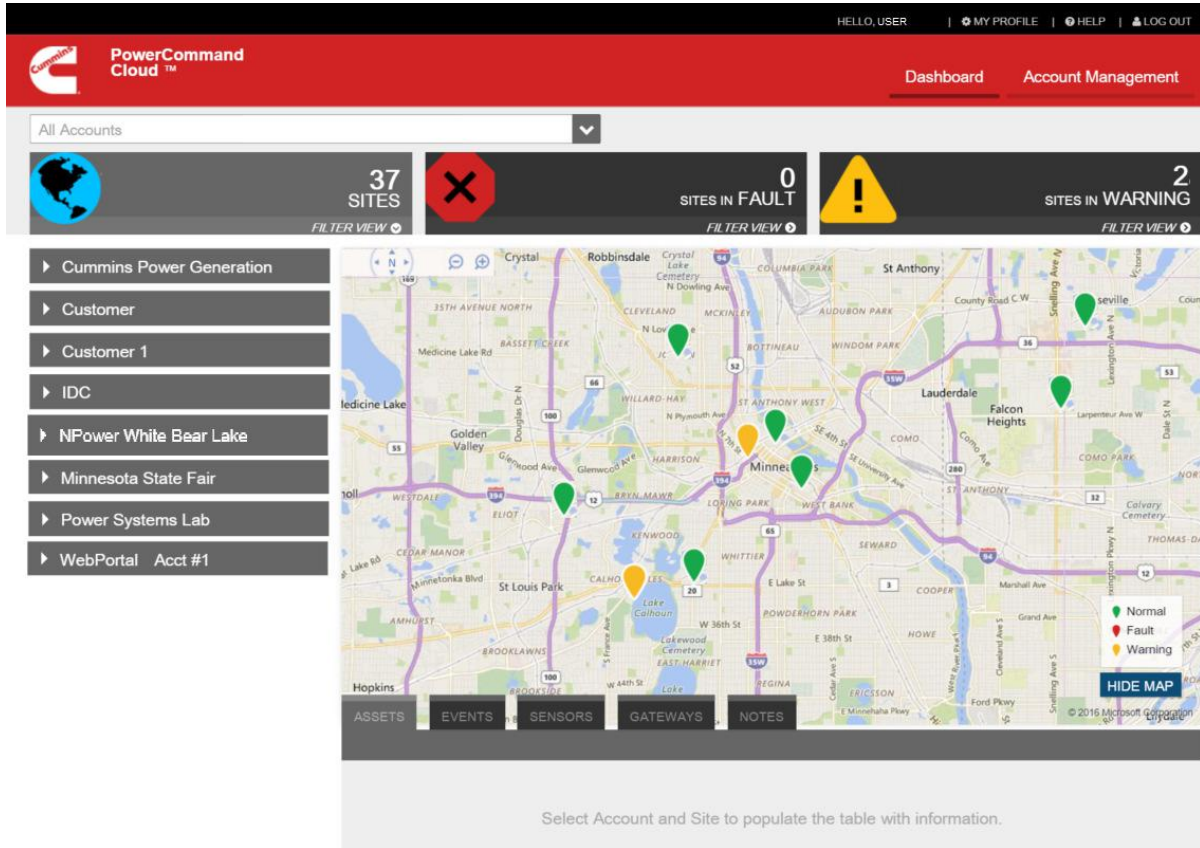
HELLO, USER | MY PROFILE | HELP | LOG OUT

Cummins

PowerCommand Cloud ™

Dashboard

Account Management

All Accounts

37 SITES

FILTER VIEW

0 SITES IN FAULT

FILTER VIEW

2 SITES IN WARNING

FILTER VIEW

Cummins Power Generation

Customer

Customer 1

IDC

NPower White Bear Lake

Minnesota State Fair

Power Systems Lab

WebPortal Acct #1

Crystal
Robbinsdale
Crystal Lake Cemetery
N Dowling Ave
COLUMBIA PARK
St Anthony
County Road C W
Snelling Ave N
Roseville
35TH AVENUE NORTH
CLEVELAND
MCKINLEY
AUDUBON PARK
N Lowry Ave
BASSETT CREEK
Medicine Lake Rd
BOTTINEAU
WINDOM PARK
Lauderdale
Falcon Heights
Medicine Lake
WILLARD-HAY
N Plymouth Ave
ST ANTHONY WEST
Golden Valley
COMO
Glenwood Ave
HARRISON
Minneapolis
COMO PARK
WESTDALE
BRYN MAWR
LORING PARK
WEST BANK
ST ANTHONY
ELIOT
KENWOOD
Calvary Cemetery
CEDAR MANOR
WHITTIER
SEWARD
THOMAS-DALE
Minnetonka Blvd
St Louis Park
CALHOUN ISLES
E Lake St
COOPER
Marshall Ave
AMHURST
Lake Calhoun
W 36th St
POWDERHORN PARK
Grand Ave
BROOKLAWNS
Lakewood Cemetery
E 38th St
HOWE
EAST HARRIET
Hopkins
W 44th St
REGINA
ERICSSON
Ford Pkwy
E Minnehaha Pkwy

Normal
Fault
Warning

HIDE MAP

© 2016 Microsoft Corporation

ASSETS
EVENTS
SENSORS
GATEWAYS
NOTES

Select Account and Site to populate the table with information.